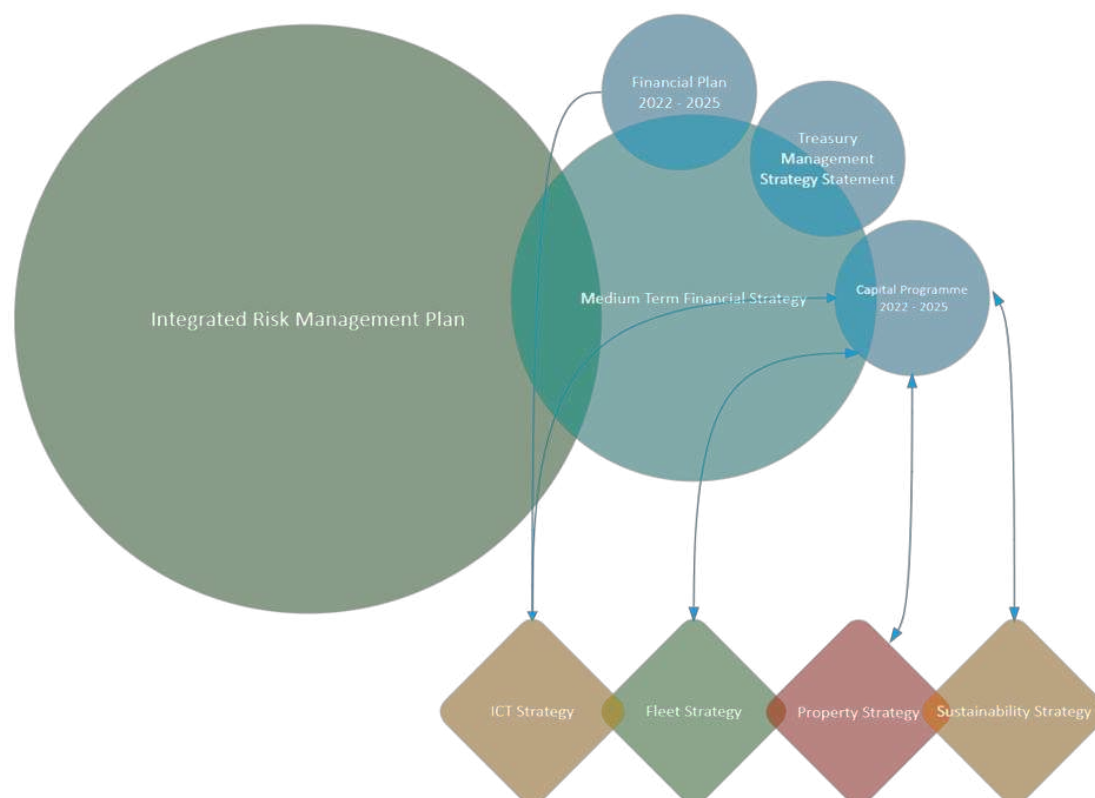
Financial Plan 2022 - 2025

Treasury Management Strategy Statement

Integrated Risk Management Plan

Medium Term Financial Strategy

Capital Programme 2022 - 2025

ICT Strategy

Fleet Strategy

Property Strategy

Sustainability Strategy